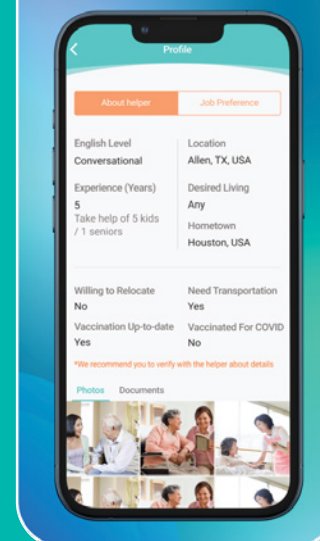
Profile

About helper

Job Preference

English Level
Conversational

Experience (Years)
5
Take help of 5 kids / 1 seniors

Location
Allen, TX, USA

Desired Living
Any

Hometown
Houston, USA

Willing to Relocate
No

Need Transportation
Yes

Vaccination Up-to-date
Yes

Vaccinated For COVID
No

*We recommend you to verify with the helper about details

Photos

Documents